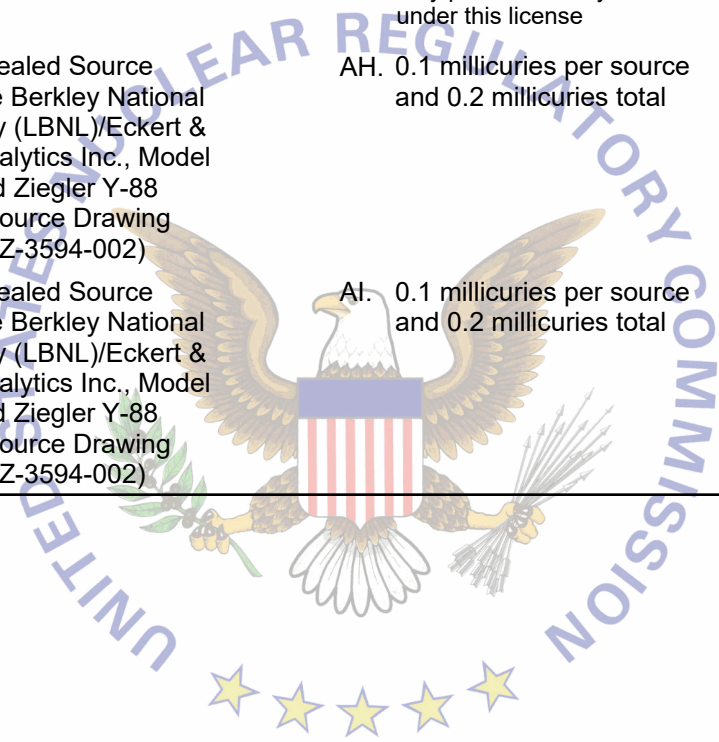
under this license

ealed Source e Berkley National y (LBNL)/Eckert & alytics Inc., Model d Ziegler Y-88 ource Drawing Z-3594-002)

AH. 0.1 millicuries per source and 0.2 millicuries total

ealed Source e Berkley National y (LBNL)/Eckert & alytics Inc., Model d Ziegler Y-88 ource Drawing Z-3594-002)

AI. 0.1 millicuries per source and 0.2 millicuries total

UNITED STATES NUCLEAR REGULATORY COMMISSION